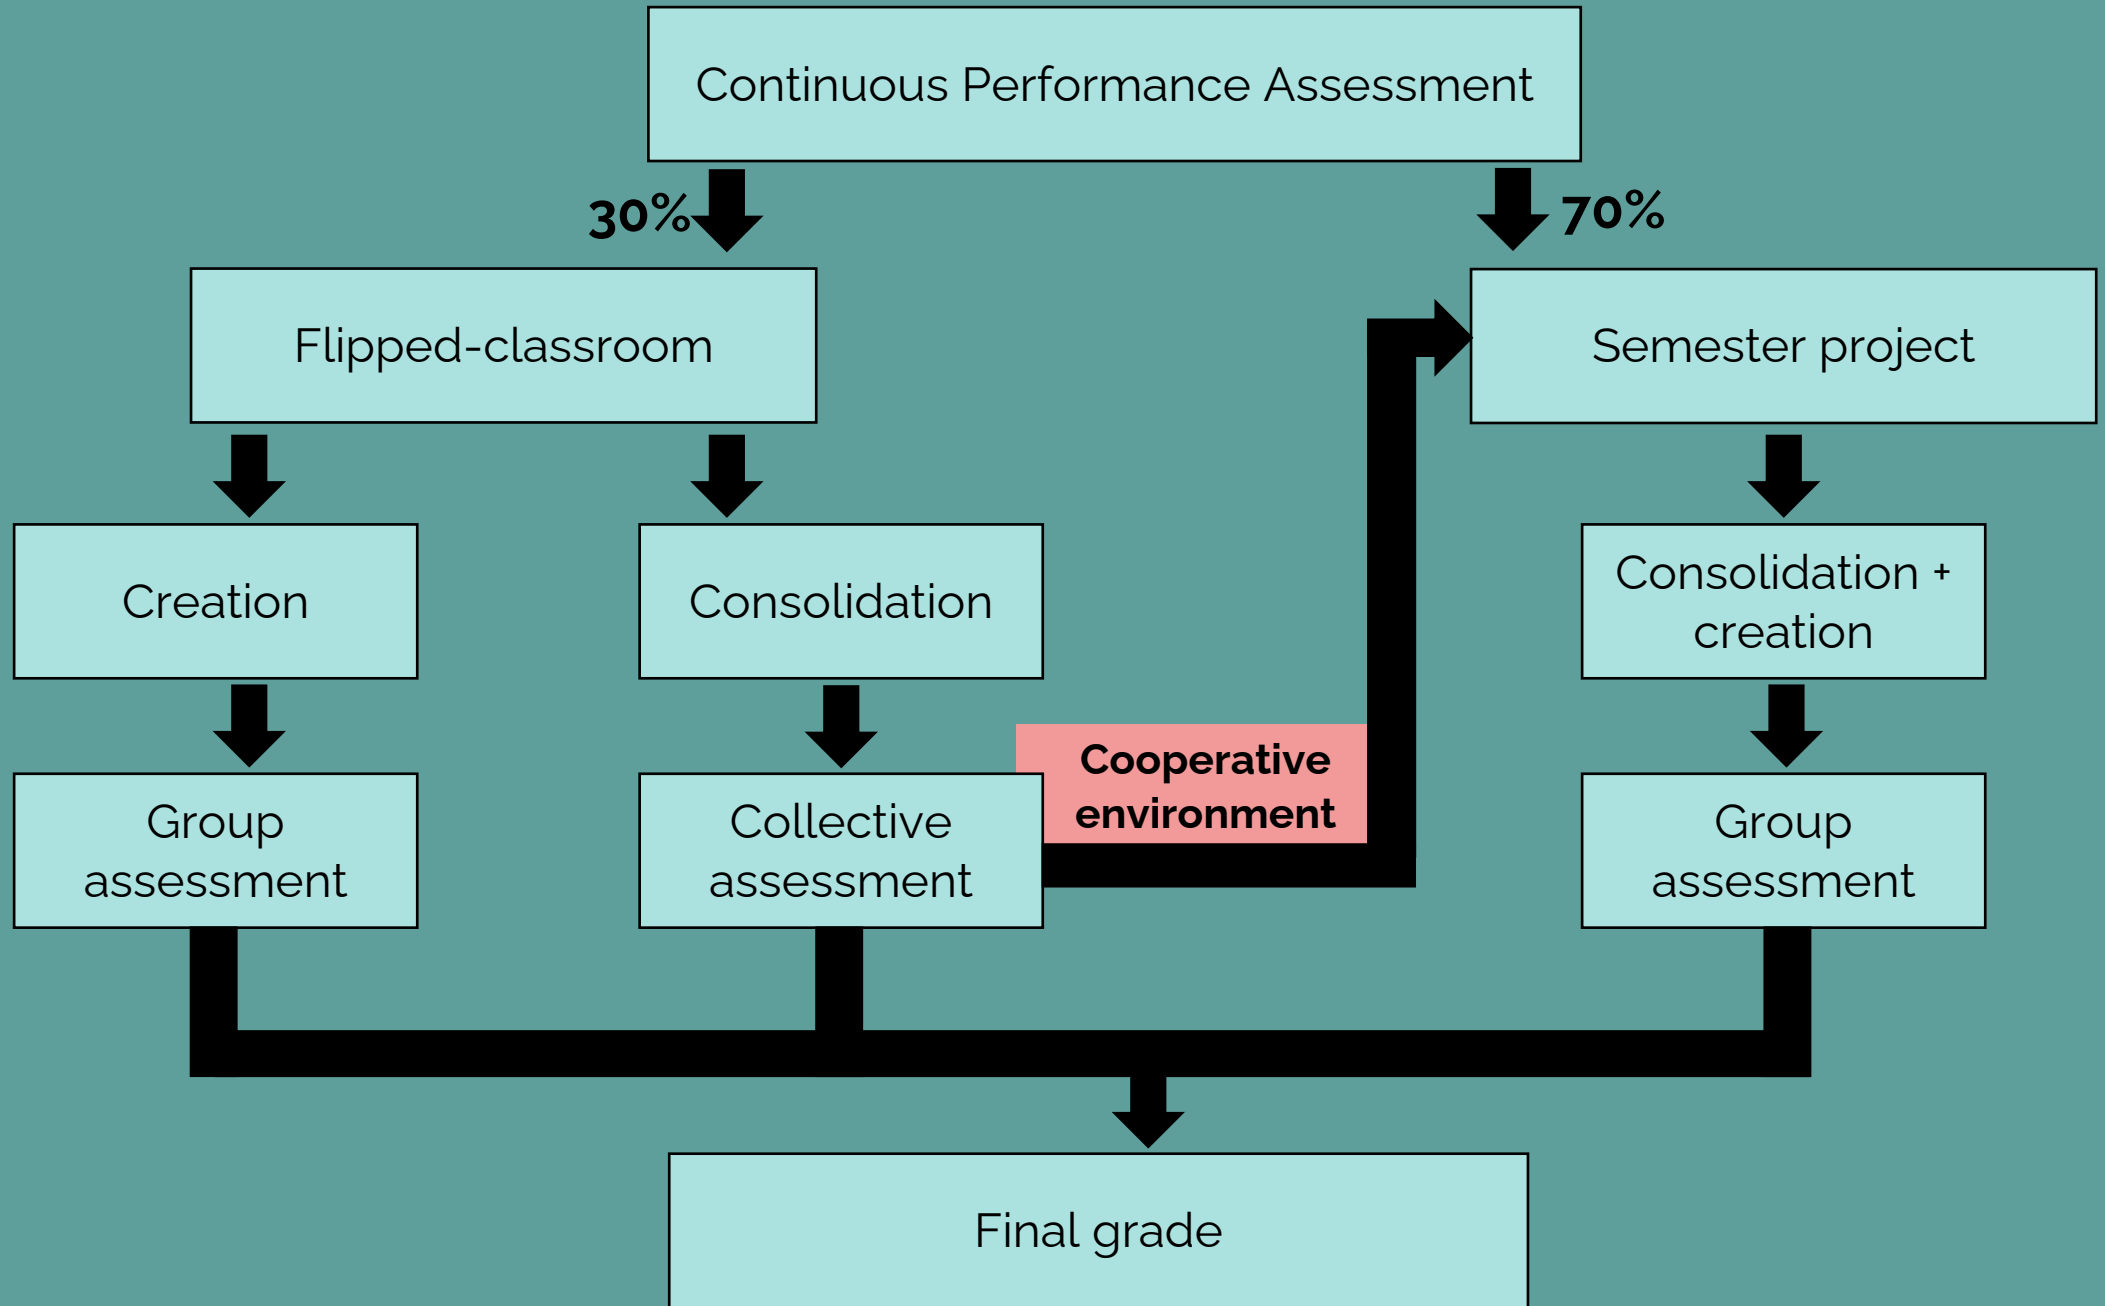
Continuous Performance Assessment

30%

70%

Flipped-classroom

Semester project

Creation

Consolidation

Consolidation + creation

Group assessment

Collective assessment

Cooperative environment

Group assessment

Final grade